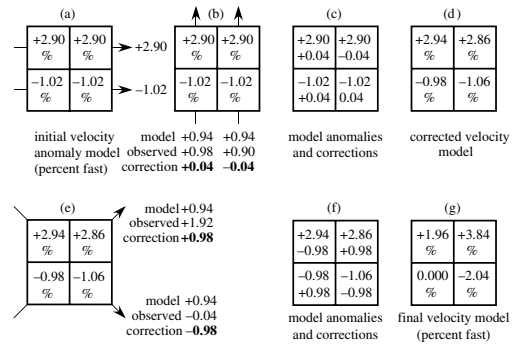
(a)

| +2.90 % | +2.90 % |
|---|---|
| −1.02 % | −1.02 % |

+2.90

−1.02

initial velocity anomaly model (percent fast)

(b)

| +2.90 % | +2.90 % |
|---|---|
| −1.02 % | −1.02 % |

model +0.94 +0.94
observed +0.98 +0.90
correction **+0.04** **−0.04**

(c)

| +2.90 +0.04 | +2.90 −0.04 |
|---|---|
| −1.02 +0.04 | −1.02 0.04 |

model anomalies and corrections

(d)

| +2.94 % | +2.86 % |
|---|---|
| −0.98 % | −1.06 % |

corrected velocity model

(e)

| +2.94 % | +2.86 % |
|---|---|
| −0.98 % | −1.06 % |

model +0.94
observed +1.92
correction **+0.98**

model +0.94
observed −0.04
correction **−0.98**

(f)

| +2.94 −0.98 | +2.86 +0.98 |
|---|---|
| −0.98 +0.98 | −1.06 −0.98 |

model anomalies and corrections

(g)

| +1.96 % | +3.84 % |
|---|---|
| 0.000 % | −2.04 % |

final velocity model (percent fast)